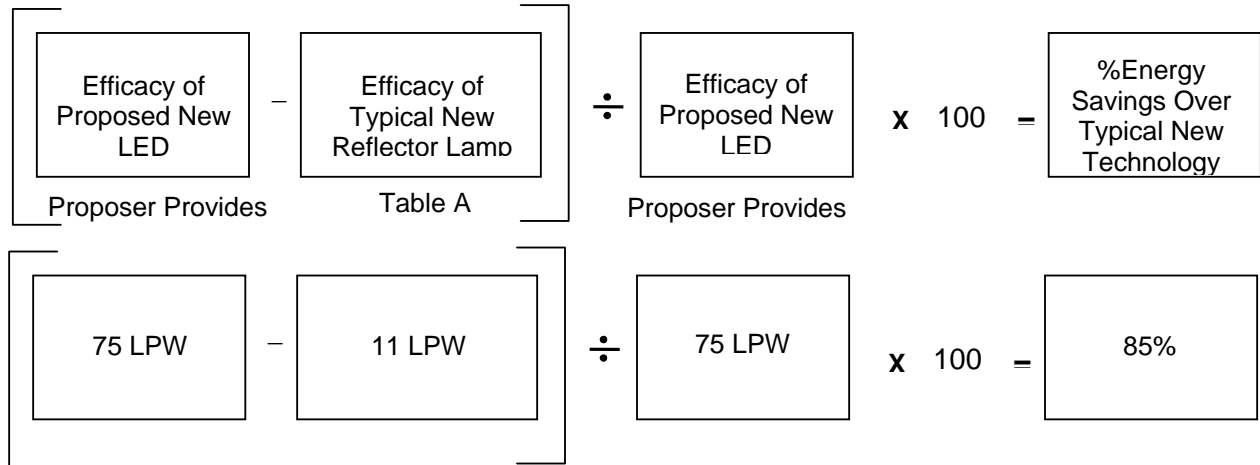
Efficacy of Proposed New LED – Efficacy of Typical New Reflector Lamp ÷ Efficacy of Proposed New LED x 100 = %Energy Savings Over Typical New Technology

Proposer Provides

Table A

Proposer Provides

75 LPW – 11 LPW ÷ 75 LPW x 100 = 85%